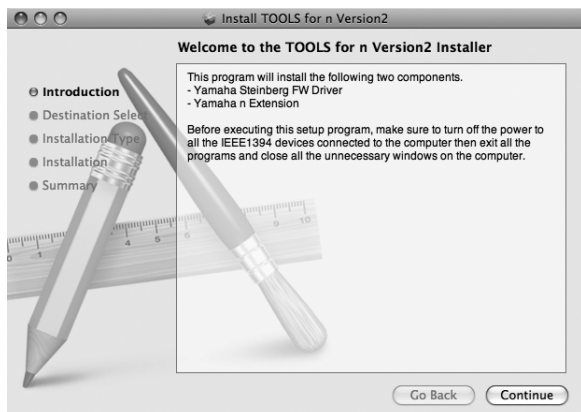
Install TOOLS for n Version2

Welcome to the TOOLS for n Version2 Installer

Introduction
Destination Select
Installation Type
Installation
Summary

This program will install the following two components.
- Yamaha Steinberg FW Driver
- Yamaha n Extension

Before executing this setup program, make sure to turn off the power to all the IEEE1394 devices connected to the computer then exit all the programs and close all the unnecessary windows on the computer.

Go Back Continue